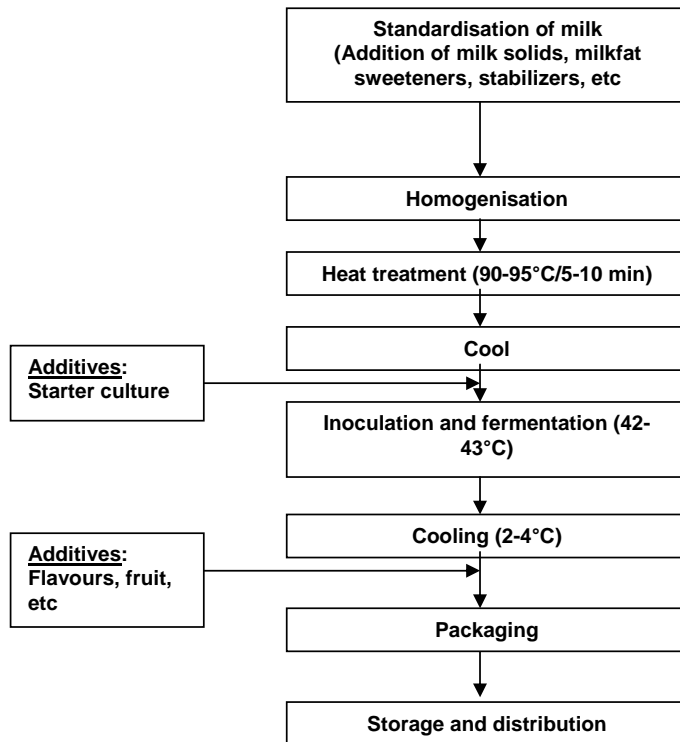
Standardisation of milk (Addition of milk solids, milkfat sweeteners, stabilizers, etc

Homogenisation

Heat treatment (90-95°C/5-10 min)

Cool

Additives: Starter culture

Inoculation and fermentation (42-43°C)

Cooling (2-4°C)

Additives: Flavours, fruit, etc

Packaging

Storage and distribution